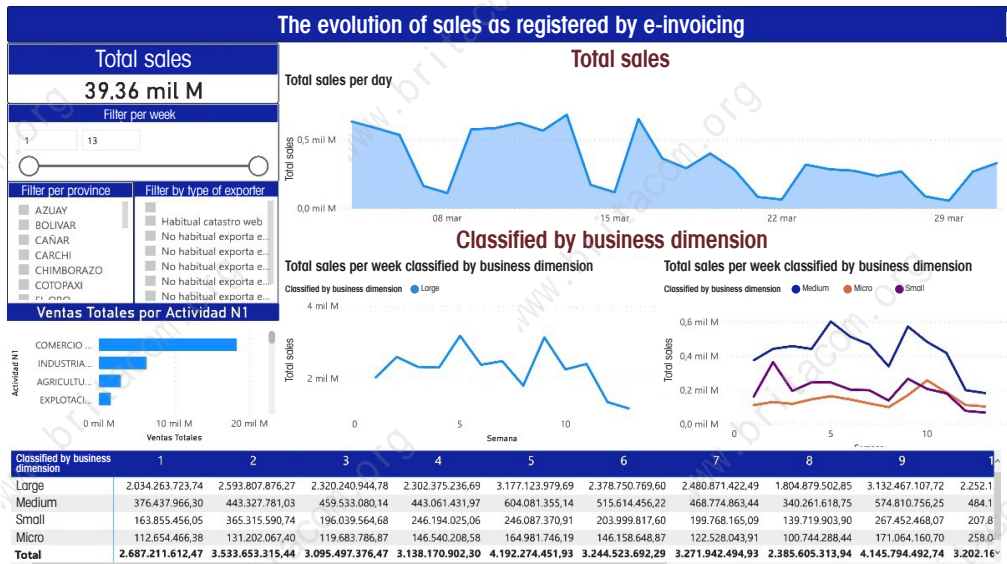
The evolution of sales as registered by e-invoicing

Total sales
39,36 mil M

Filter per week
1
13

Filter per province
AZUAY
BOLIVAR
CAÑAR
CARCHI
CHIMBORAZO
COTOPAXI
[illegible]

Filter by type of exporter
Habitual catastro web
No habitual exporta e...
No habitual exporta e...
No habitual exporta e...
No habitual exporta e...
No habitual exporta e...
No habitual exporta e...

Ventas Totales por Actividad N1
Actividad N1
COMERCIO ...
INDUSTRIA...
AGRICULTU...
EXPLOTACI...
0 mil M
10 mil M
20 mil M
Ventas Totales

Total sales
Total sales per day
Total sales
0,5 mil M
0,0 mil M
08 mar
15 mar
22 mar
29 mar

Classified by business dimension
Total sales per week classified by business dimension
Classified by business dimension
Large
4 mil M
2 mil M
Total sales
0
5
10
Semana

Total sales per week classified by business dimension
Classified by business dimension
Medium
Micro
Small
0,6 mil M
0,4 mil M
0,2 mil M
0,0 mil M
Total sales
0
5
10
Semana

| Classified by business dimension | 1 | 2 | 3 | 4 | 5 | 6 | 7 | 8 | 9 | 1 |
|---|---|---|---|---|---|---|---|---|---|---|
| Large | 2.034.263.723,74 | 2.593.807.876,27 | 2.320.240.944,78 | 2.302.375.236,69 | 3.177.123.979,69 | 2.378.750.769,60 | 2.480.871.422,49 | 1.804.879.502,85 | 3.132.467.107,72 | 2.252.1 |
| Medium | 376.437.966,30 | 443.327.781,03 | 459.533.080,14 | 443.061.431,97 | 604.081.355,14 | 515.614.456,22 | 468.774.863,44 | 340.261.618,75 | 574.810.756,25 | 484.1 |
| Small | 163.855.456,05 | 365.315.590,74 | 196.039.564,68 | 246.194.025,06 | 246.087.370,91 | 203.999.817,60 | 199.768.165,09 | 139.719.903,90 | 267.452.468,07 | 207.8 |
| Micro | 112.654.466,38 | 131.202.067,40 | 119.683.786,87 | 146.540.208,58 | 164.981.746,19 | 146.158.648,87 | 122.528.043,91 | 100.744.288,44 | 171.064.160,70 | 258.0 |
| Total | 2.687.211.612,47 | 3.533.653.315,44 | 3.095.497.376,47 | 3.138.170.902,30 | 4.192.274.451,93 | 3.244.523.692,29 | 3.271.942.494,93 | 2.385.605.313,94 | 4.145.794.492,74 | 3.202.16 |

www.britacom.org